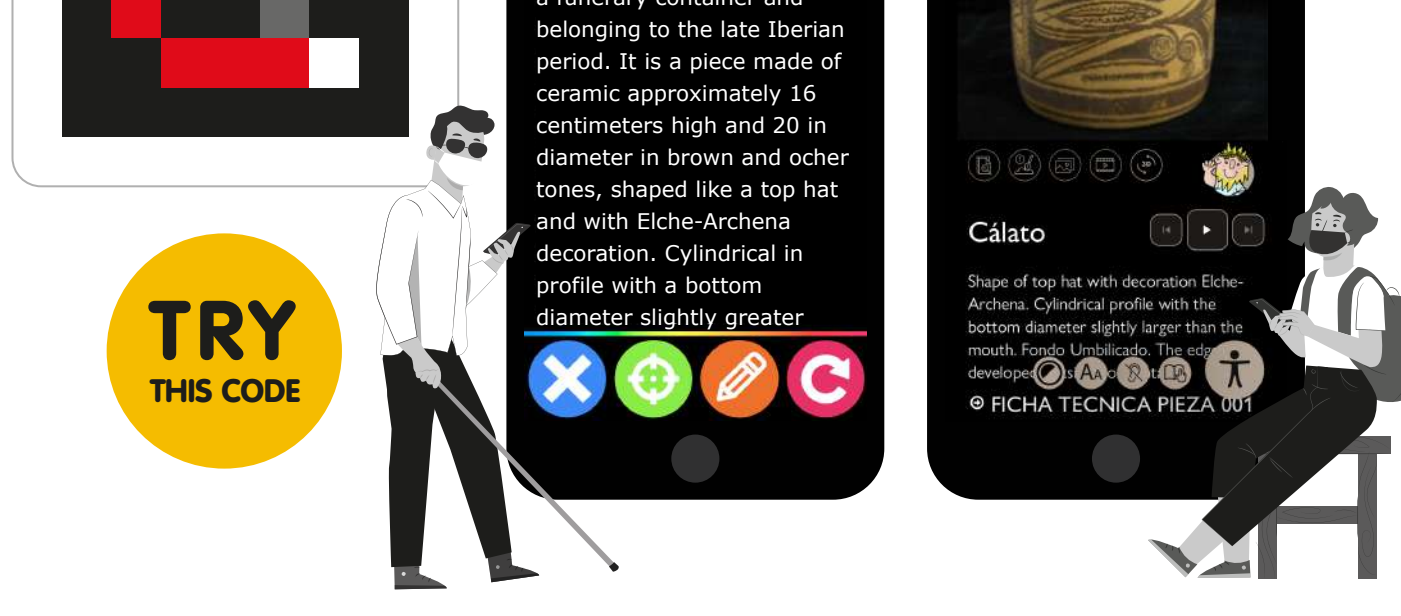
TRY
THIS CODE

a funerary container and belonging to the late Iberian period. It is a piece made of ceramic approximately 16 centimeters high and 20 in diameter in brown and ocher tones, shaped like a top hat and with Elche-Archena decoration. Cylindrical in profile with a bottom diameter slightly greater

Cálato

Shape of top hat with decoration Elche-Archena. Cylindrical profile with the bottom diameter slightly larger than the mouth. Fondo Umbilicado. The edge developed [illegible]

FICHA TECNICA PIEZA 001